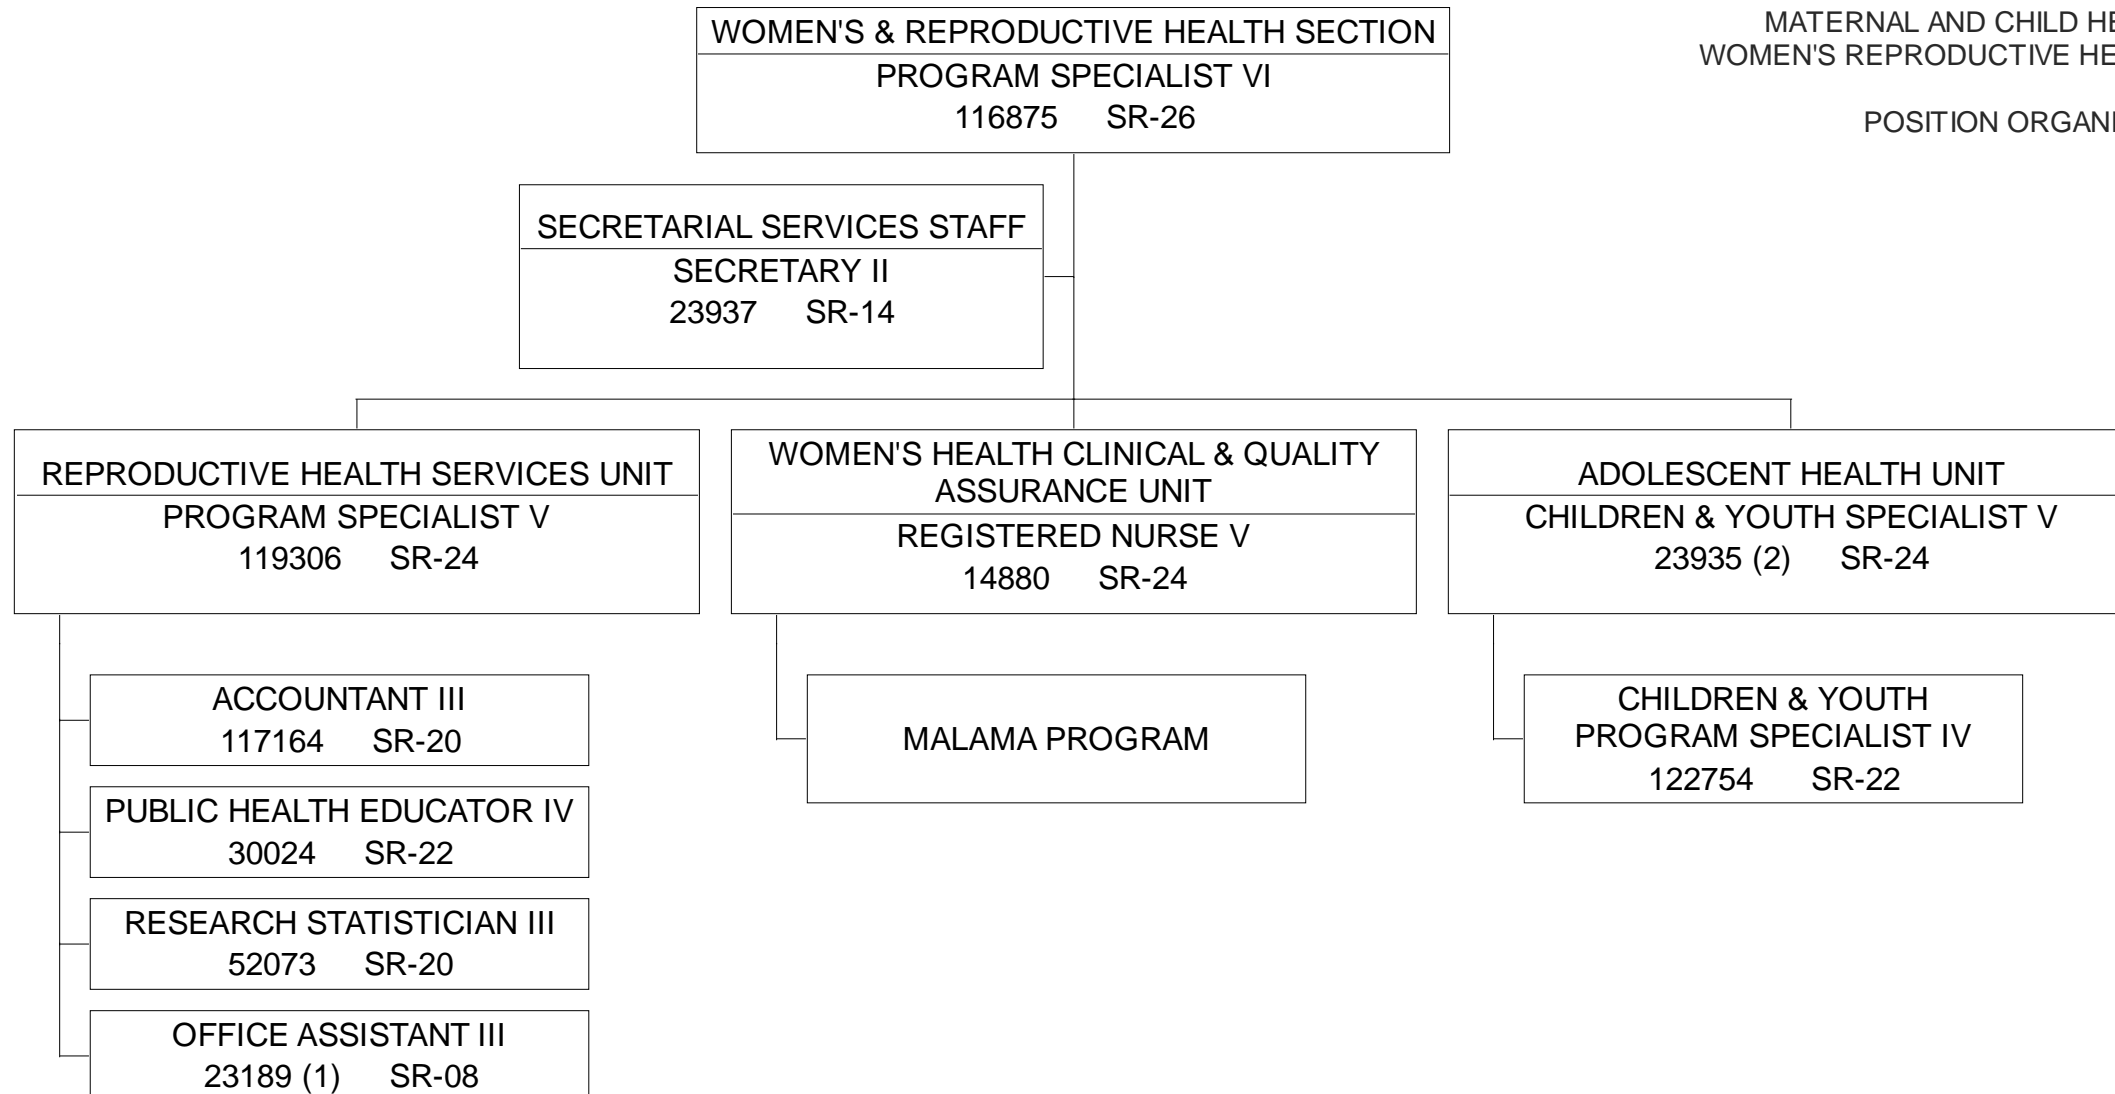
MATERNAL AND CHILD HE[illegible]
WOMEN'S REPRODUCTIVE HE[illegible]

POSITION ORGANI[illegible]

WOMEN'S & REPRODUCTIVE HEALTH SECTION
PROGRAM SPECIALIST VI
116875 SR-26

SECRETARIAL SERVICES STAFF
SECRETARY II
23937 SR-14

REPRODUCTIVE HEALTH SERVICES UNIT
PROGRAM SPECIALIST V
119306 SR-24

ACCOUNTANT III
117164 SR-20

PUBLIC HEALTH EDUCATOR IV
30024 SR-22

RESEARCH STATISTICIAN III
52073 SR-20

OFFICE ASSISTANT III
23189 (1) SR-08

WOMEN'S HEALTH CLINICAL & QUALITY ASSURANCE UNIT
REGISTERED NURSE V
14880 SR-24

MALAMA PROGRAM

ADOLESCENT HEALTH UNIT
CHILDREN & YOUTH SPECIALIST V
23935 (2) SR-24

CHILDREN & YOUTH PROGRAM SPECIALIST IV
122754 SR-22